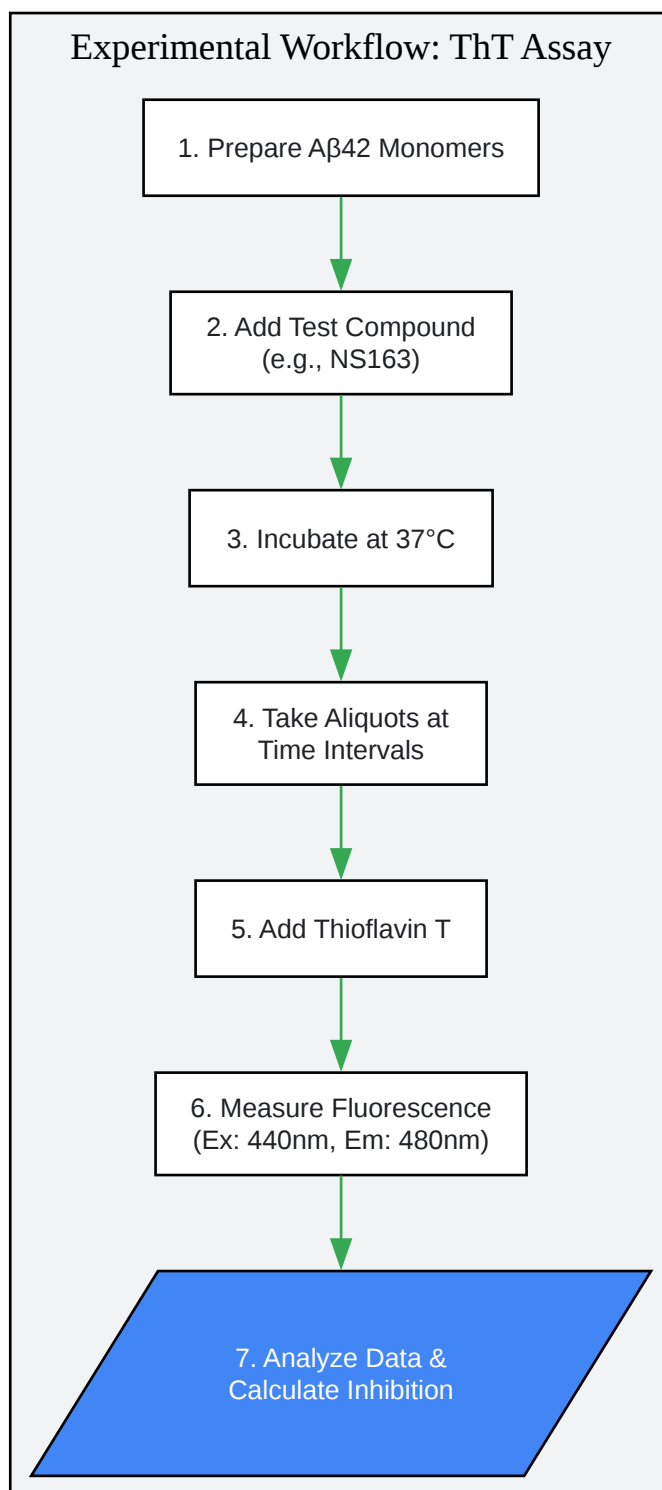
Experimental Workflow: ThT Assay

1. Prepare Aβ42 Monomers

2. Add Test Compound (e.g., NS163)

3. Incubate at 37°C

4. Take Aliquots at Time Intervals

5. Add Thioflavin T

6. Measure Fluorescence (Ex: 440nm, Em: 480nm)

7. Analyze Data & Calculate Inhibition